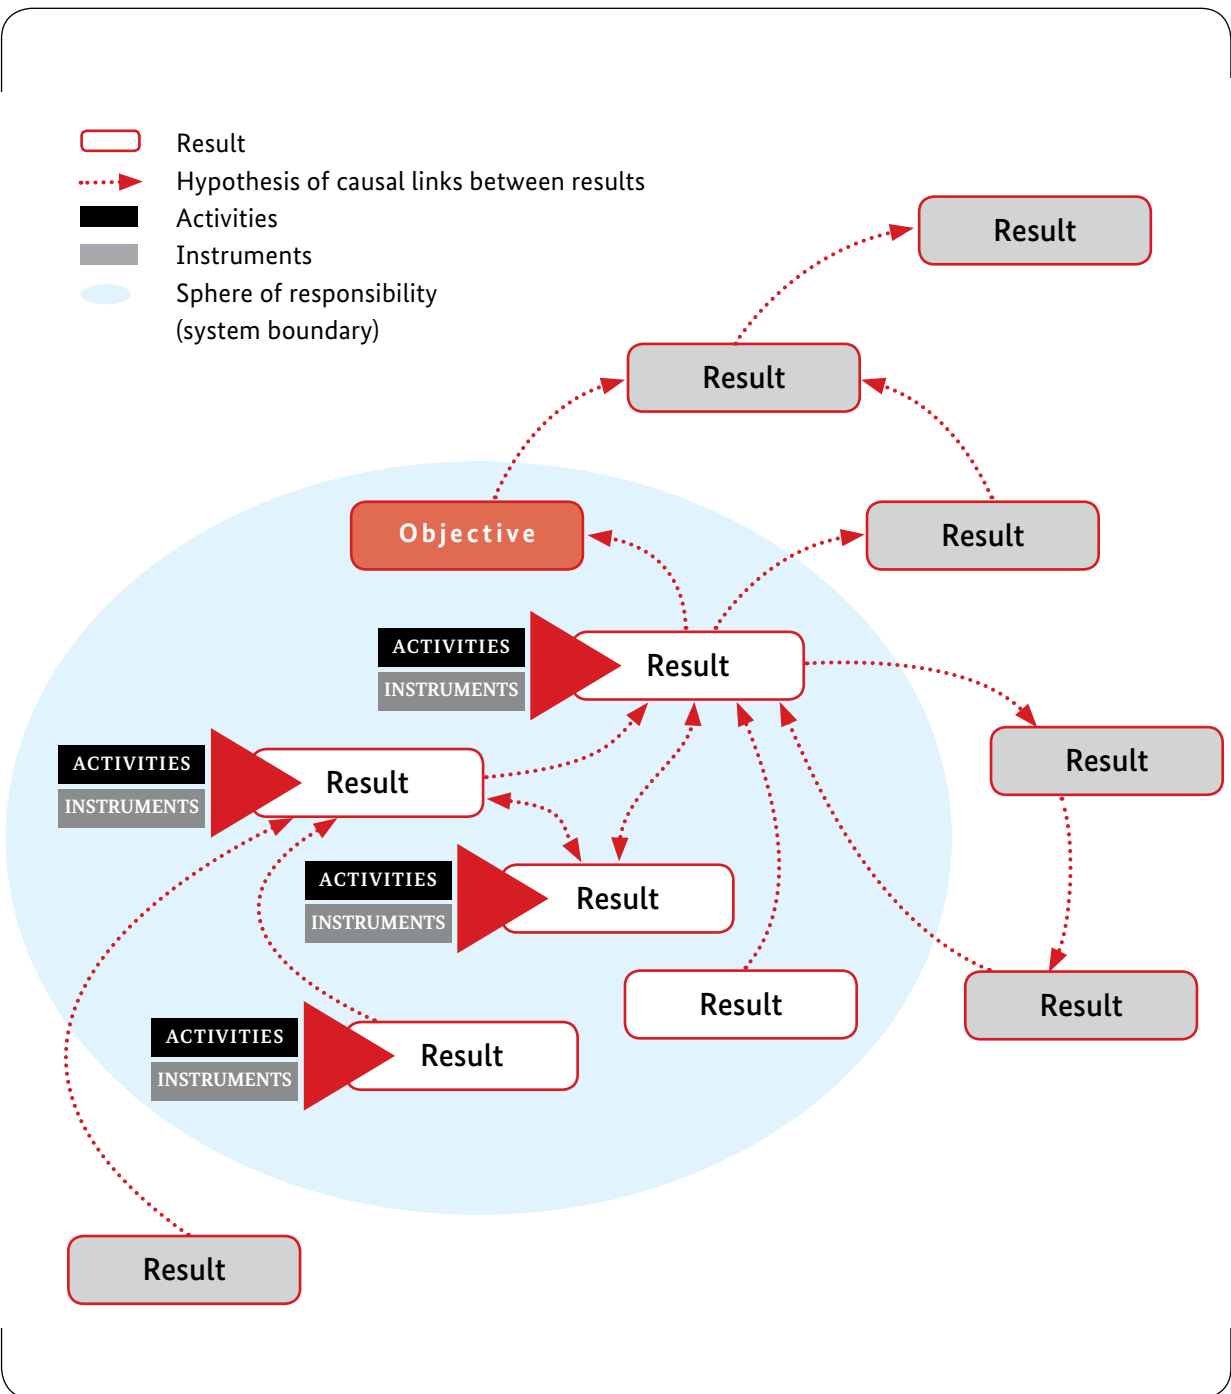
Result
Hypothesis of causal links between results
Activities
Instruments
Sphere of responsibility (system boundary)

Result

Result

Objective

Result

ACTIVITIES
INSTRUMENTS
Result

Result

ACTIVITIES
INSTRUMENTS
Result

ACTIVITIES
INSTRUMENTS
Result

Result

Result

ACTIVITIES
INSTRUMENTS
Result

Result